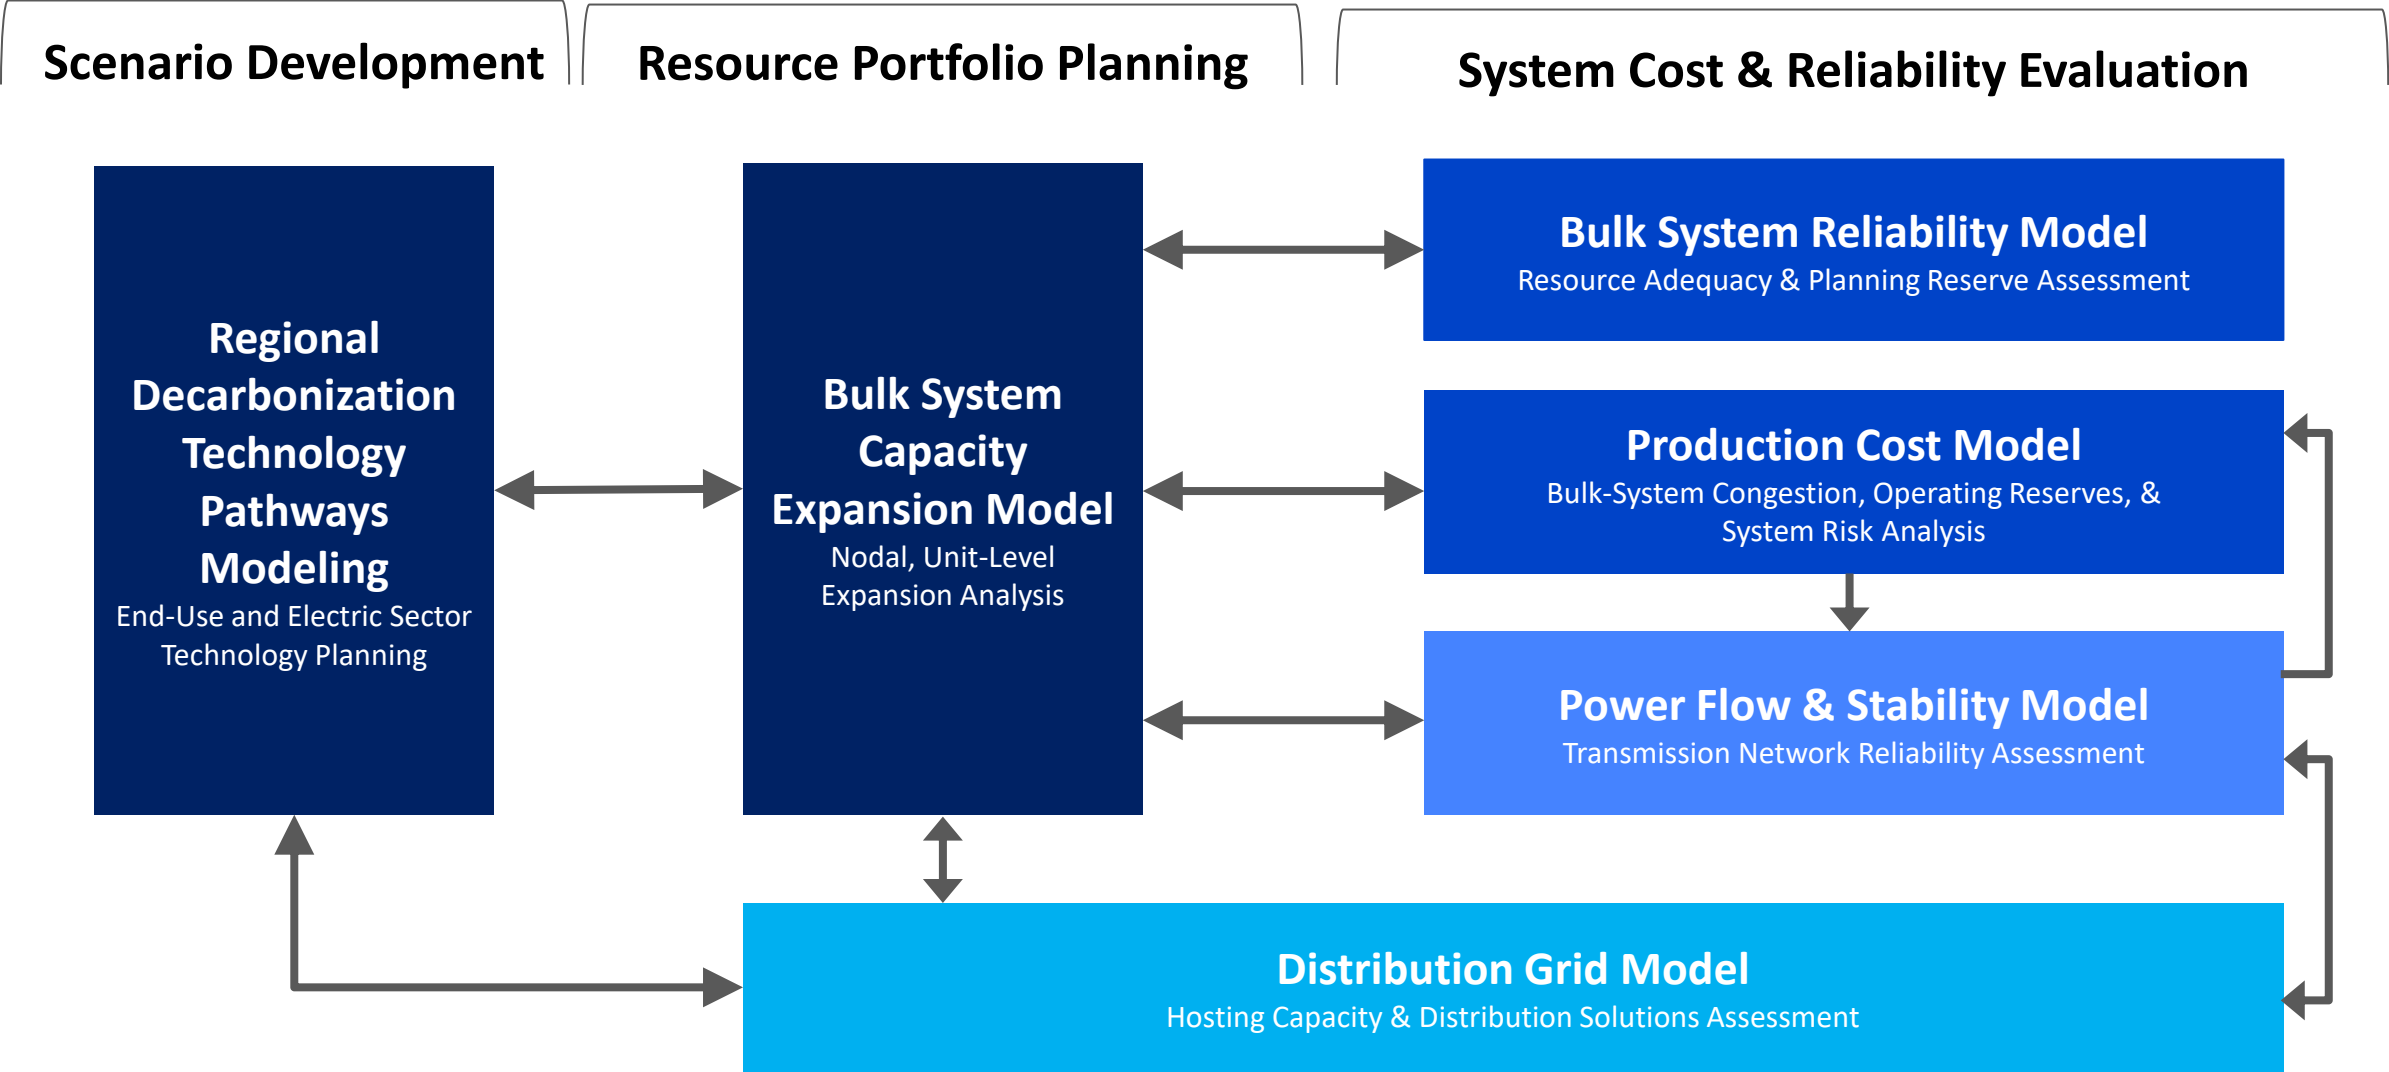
Scenario Development

Resource Portfolio Planning

System Cost & Reliability Evaluation

Regional Decarbonization Technology Pathways Modeling
End-Use and Electric Sector Technology Planning

Bulk System Capacity Expansion Model
Nodal, Unit-Level Expansion Analysis

Bulk System Reliability Model
Resource Adequacy & Planning Reserve Assessment

Production Cost Model
Bulk-System Congestion, Operating Reserves, & System Risk Analysis

Power Flow & Stability Model
Transmission Network Reliability Assessment

Distribution Grid Model
Hosting Capacity & Distribution Solutions Assessment